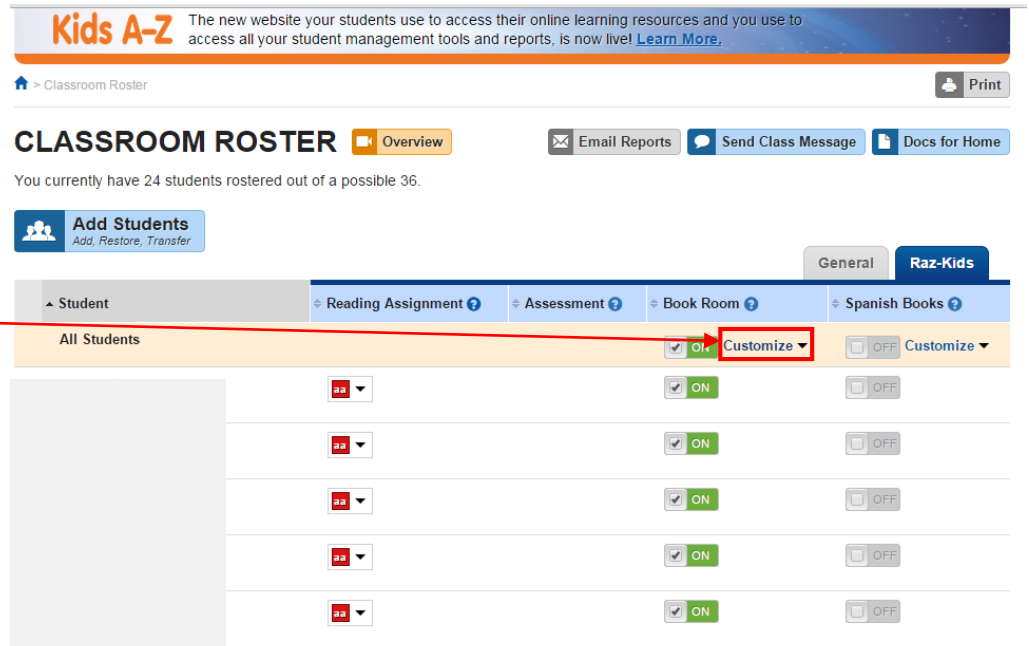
Kids A-Z The new website your students use to access their online learning resources and you use to access all your student management tools and reports, is now live! Learn More.

> Classroom Roster

Print

CLASSROOM ROSTER Overview

Email Reports Send Class Message Docs for Home

You currently have 24 students rostered out of a possible 36.

Add Students
Add, Restore, Transfer

General Raz-Kids

| Student | Reading Assignment | Assessment | Book Room | Spanish Books |
|---|---|---|---|---|
| All Students | | | ON Customize | OFF Customize |
| | aa | | ON | OFF |
| | aa | | ON | OFF |
| | aa | | ON | OFF |
| | aa | | ON | OFF |
| | aa | | ON | OFF |